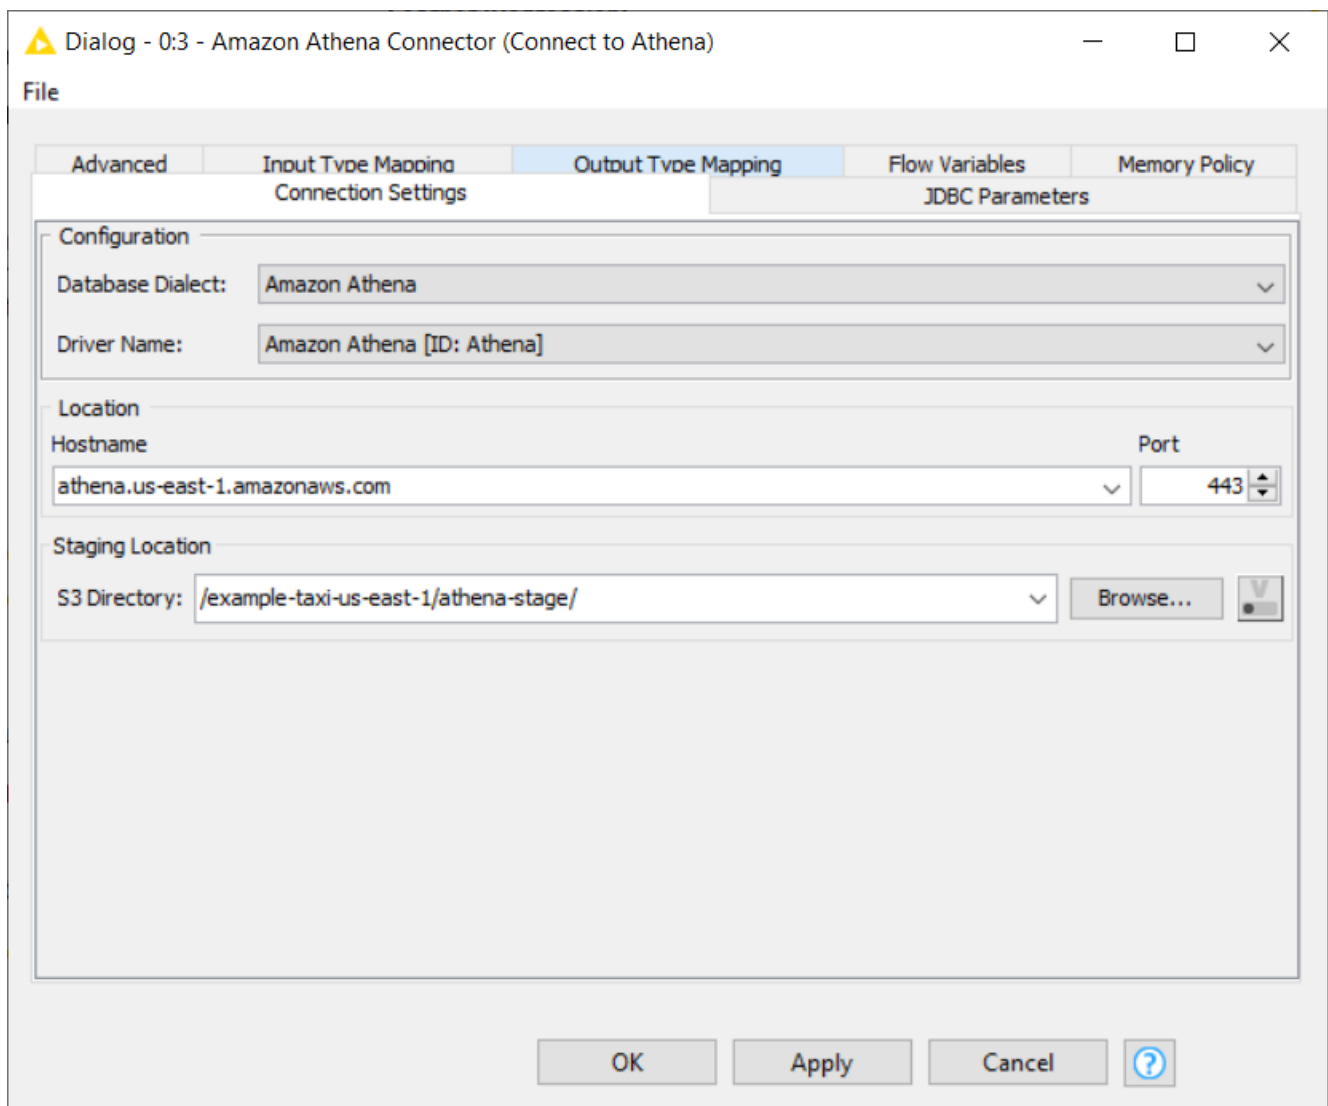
Dialog - 0:3 - Amazon Athena Connector (Connect to Athena)

File

Advanced
Input Type Mapping
Output Type Mapping
Flow Variables
Memory Policy
Connection Settings
JDBC Parameters

Configuration
Database Dialect: Amazon Athena
Driver Name: Amazon Athena [ID: Athena]

Location
Hostname
Port
athena.us-east-1.amazonaws.com
443

Staging Location
S3 Directory: /example-taxi-us-east-1/athena-stage/
Browse...

OK
Apply
Cancel